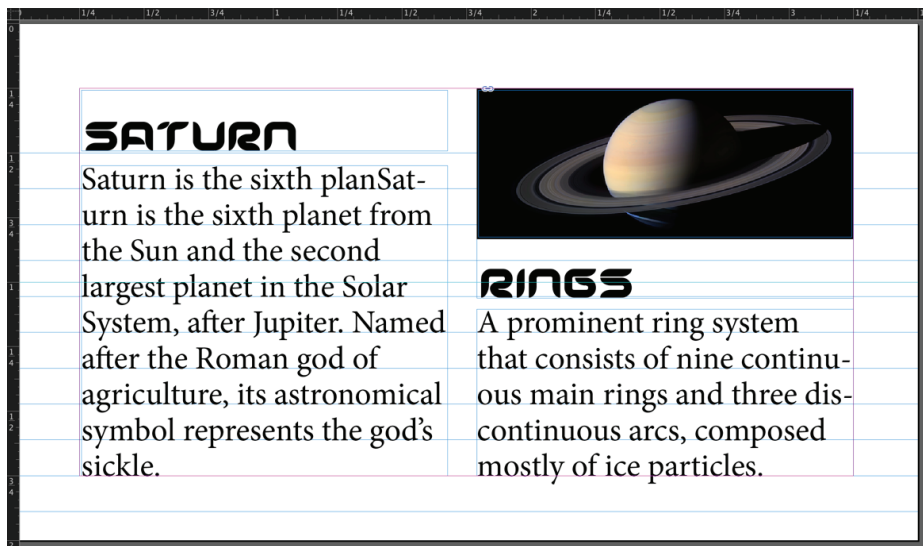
1/4 1/2 3/4 1 1/4 1/2 3/4 2 1/4 1/2 3/4 3 1/4

SATURN

Saturn is the sixth planSaturn is the sixth planet from the Sun and the second largest planet in the Solar System, after Jupiter. Named after the Roman god of agriculture, its astronomical symbol represents the god's sickle.

RINGS

A prominent ring system that consists of nine continuous main rings and three discontinuous arcs, composed mostly of ice particles.